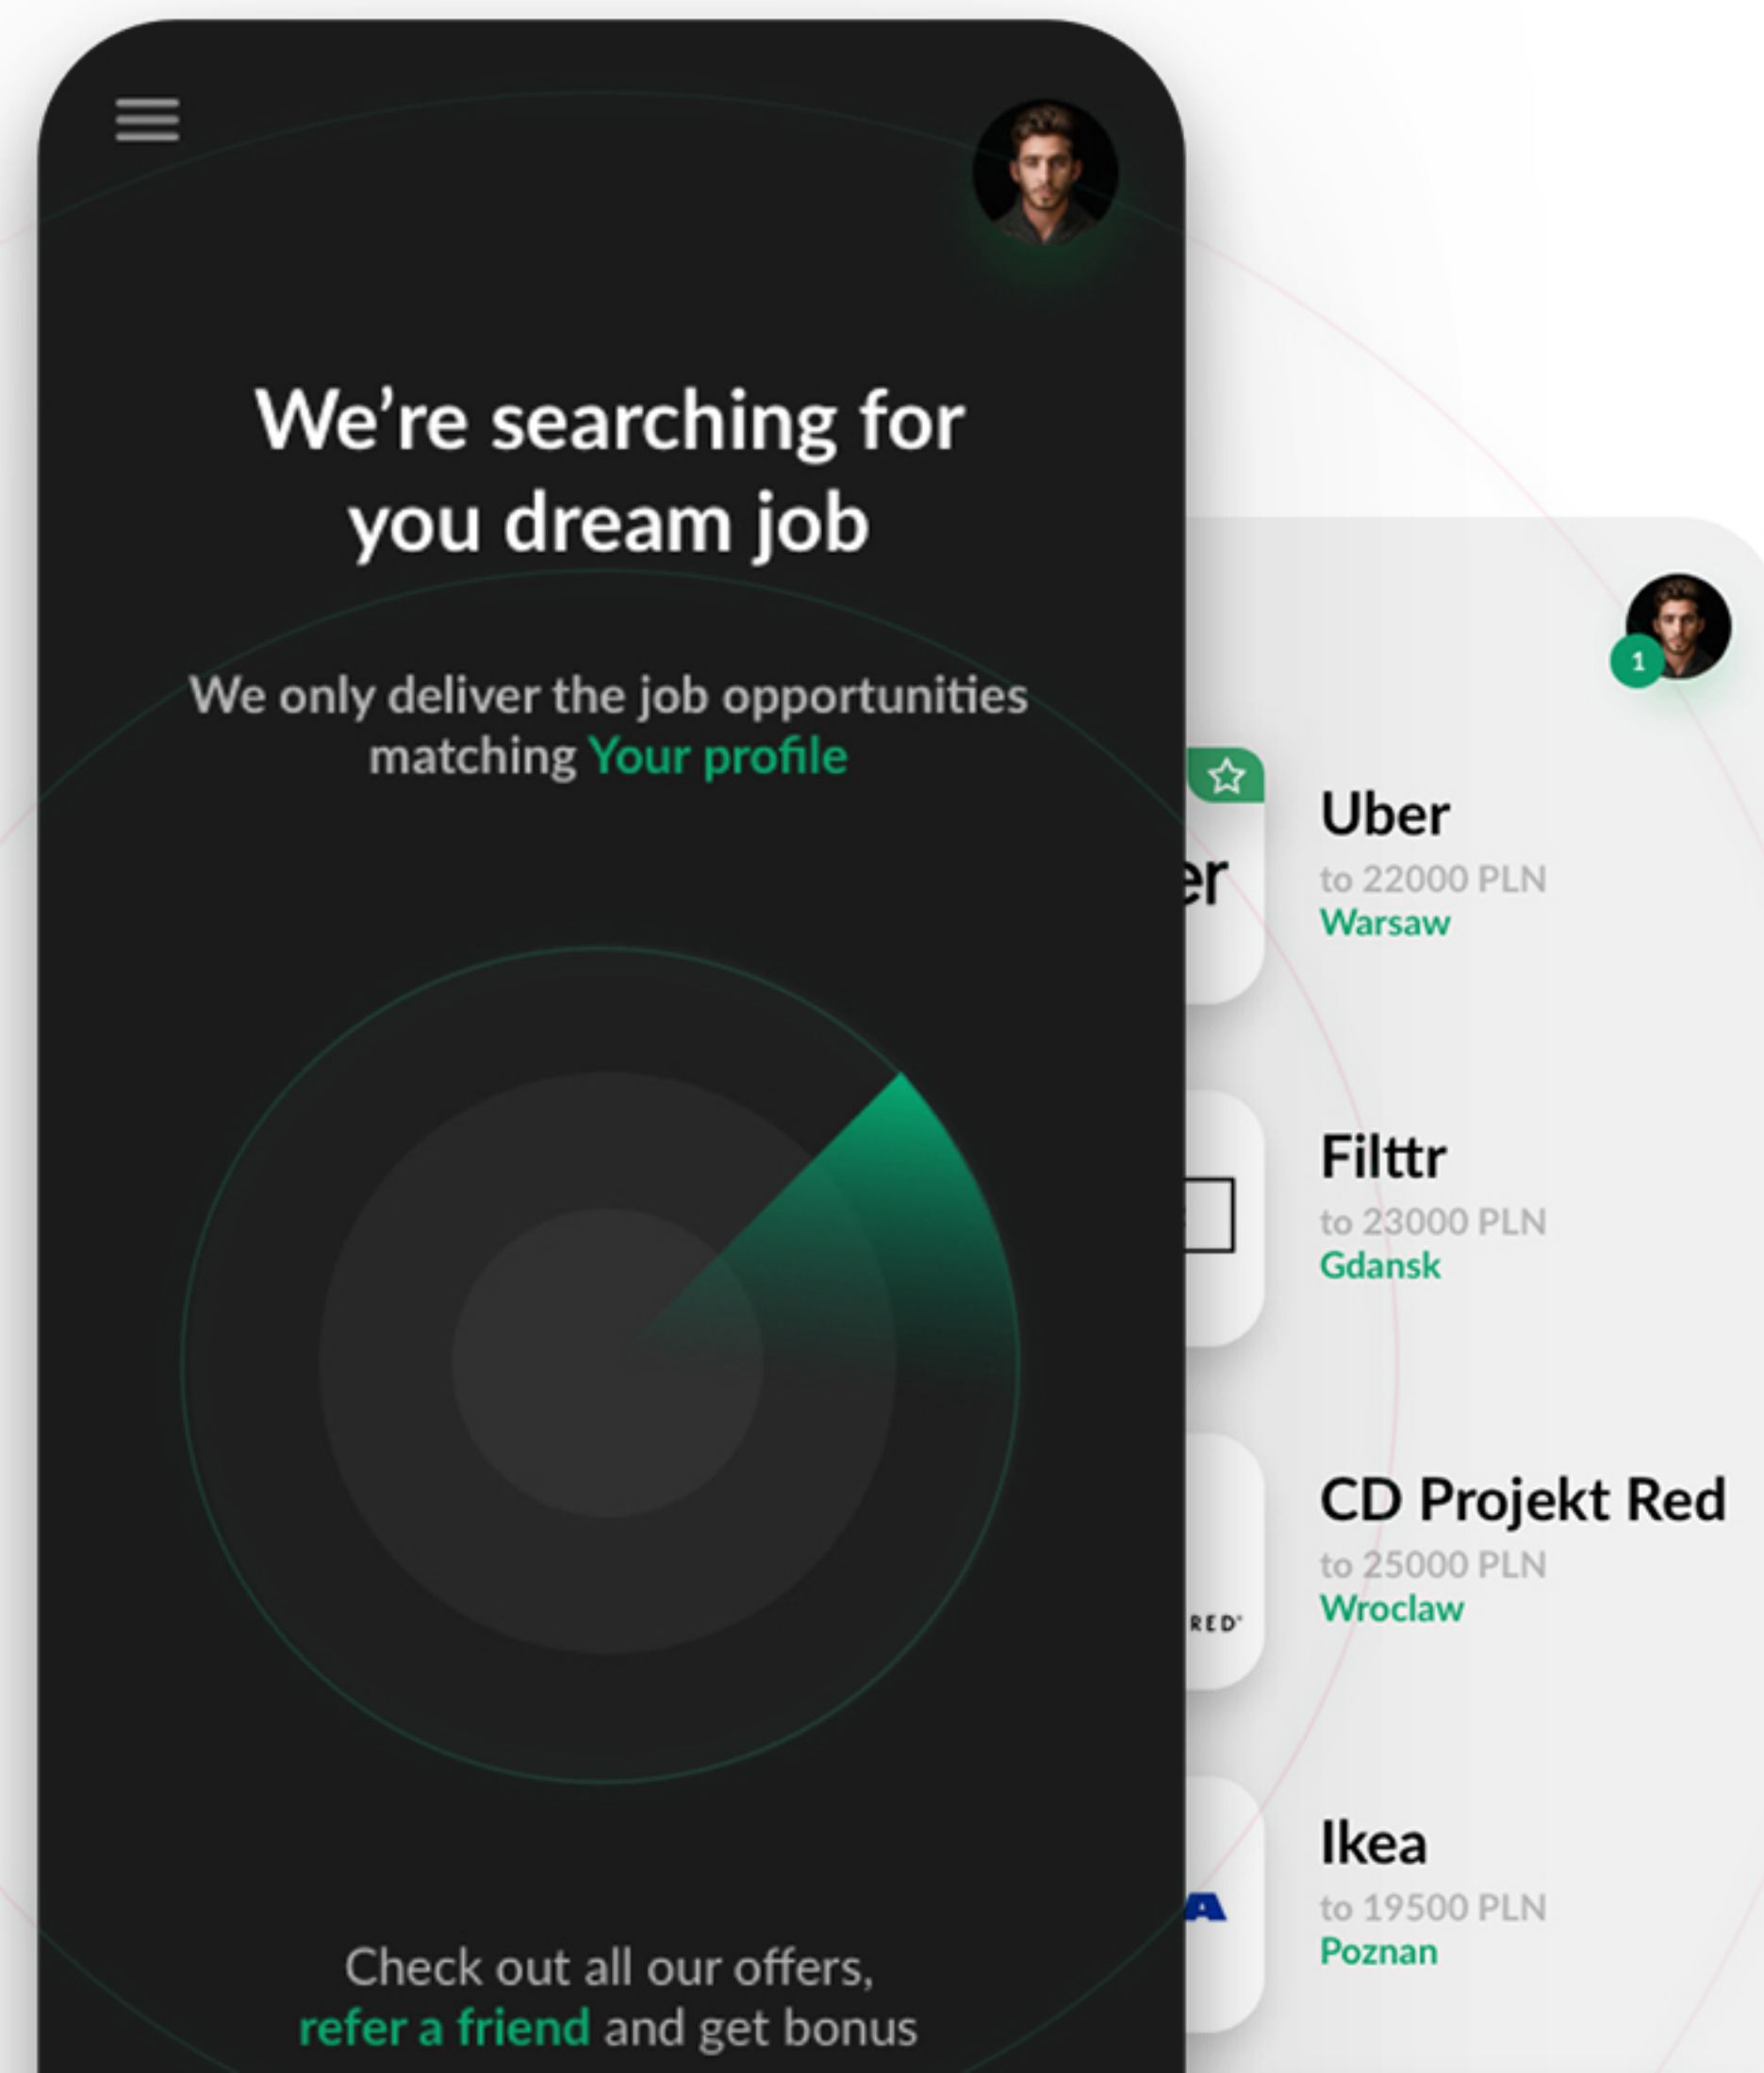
We're searching for you dream job

We only deliver the job opportunities matching Your profile

Check out all our offers, refer a friend and get bonus

1

er

Uber
to 22000 PLN
Warsaw

Filttr
to 23000 PLN
Gdansk

RED

CD Projekt Red
to 25000 PLN
Wroclaw

A

Ikea
to 19500 PLN
Poznan